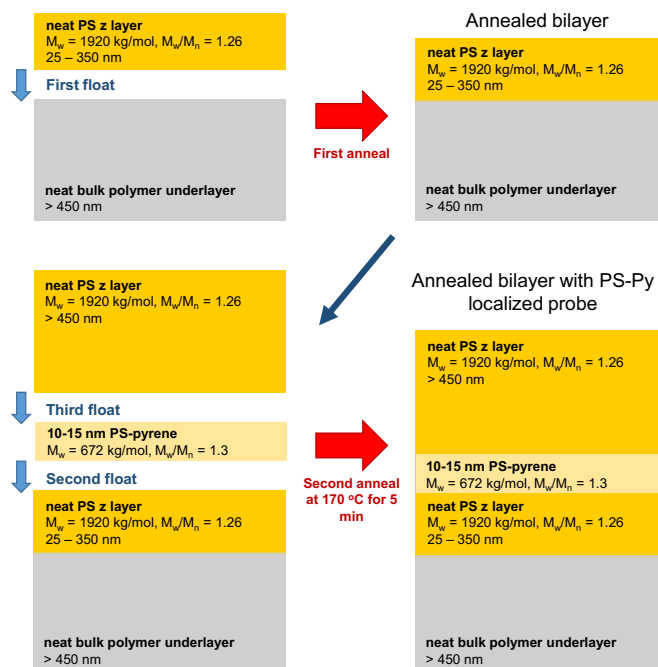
neat PS z layer
$M_w$ = 1920 kg/mol, $M_w/M_n$ = 1.26
25 – 350 nm

First float

neat bulk polymer underlayer
> 450 nm

First anneal

Annealed bilayer

neat PS z layer
$M_w$ = 1920 kg/mol, $M_w/M_n$ = 1.26
25 – 350 nm

neat bulk polymer underlayer
> 450 nm

neat PS z layer
$M_w$ = 1920 kg/mol, $M_w/M_n$ = 1.26
> 450 nm

Third float

10-15 nm PS-pyrene
$M_w$ = 672 kg/mol, $M_w/M_n$ = 1.3

Second float

neat PS z layer
$M_w$ = 1920 kg/mol, $M_w/M_n$ = 1.26
25 – 350 nm

neat bulk polymer underlayer
> 450 nm

Second anneal at 170 °C for 5 min

Annealed bilayer with PS-Py localized probe

neat PS z layer
$M_w$ = 1920 kg/mol, $M_w/M_n$ = 1.26
> 450 nm

10-15 nm PS-pyrene
$M_w$ = 672 kg/mol, $M_w/M_n$ = 1.3

neat PS z layer
$M_w$ = 1920 kg/mol, $M_w/M_n$ = 1.26
25 – 350 nm

neat bulk polymer underlayer
> 450 nm